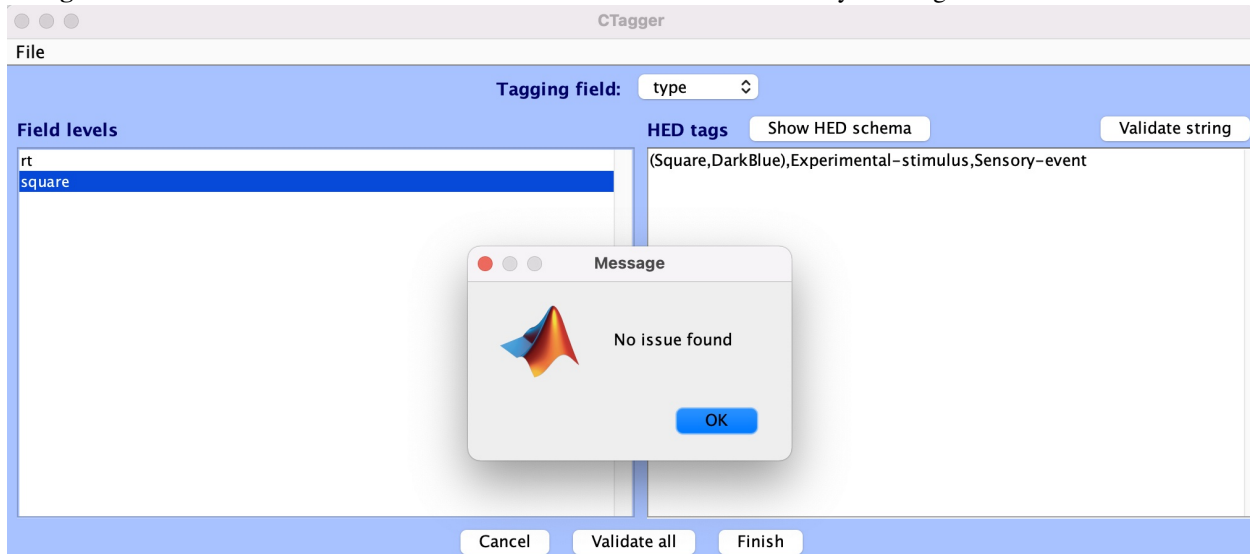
CTagger

File

Tagging field: type

Field levels

rt
square

HED tags Show HED schema Validate string

(Square,DarkBlue),Experimental-stimulus,Sensory-event

Message

No issue found

OK

Cancel Validate all Finish